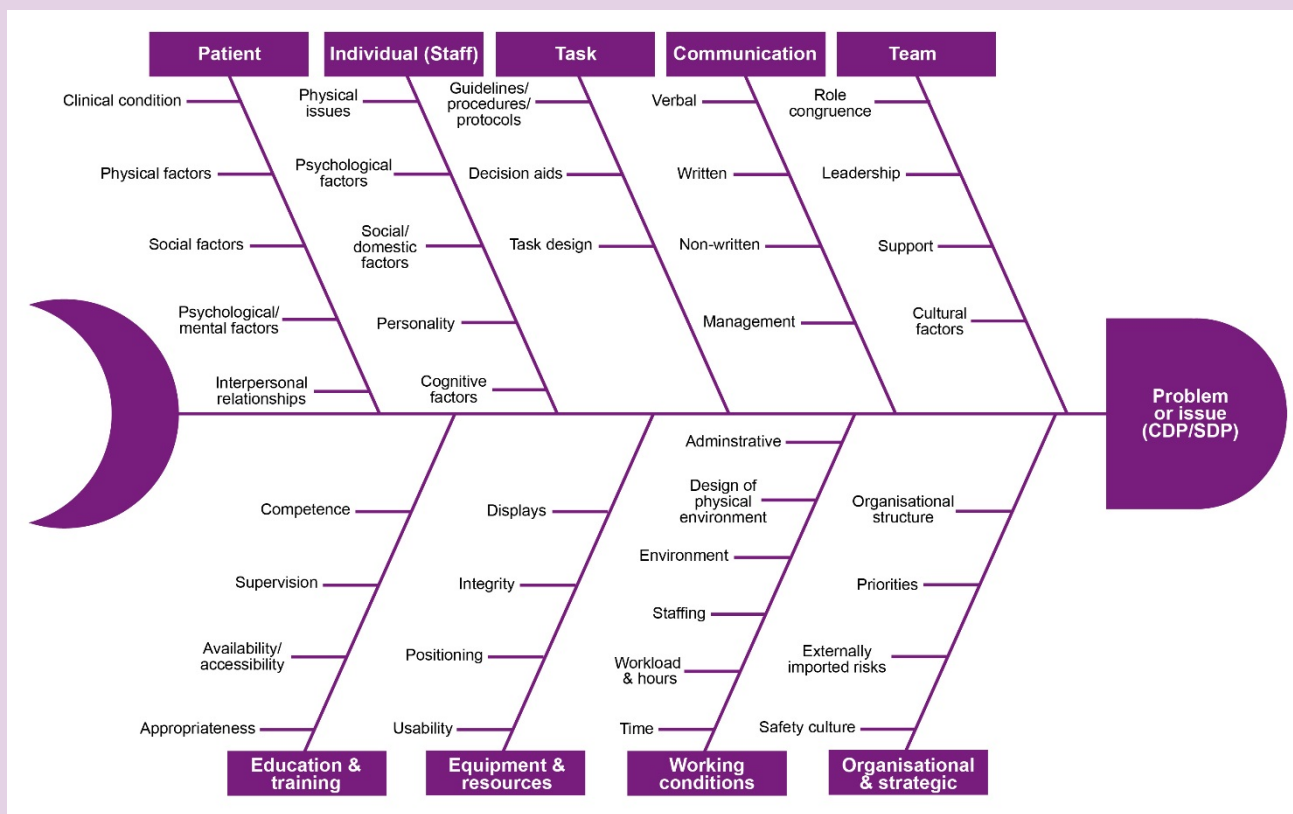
Patient
Clinical condition
Physical factors
Social factors
Psychological/ mental factors
Interpersonal relationships

Individual (Staff)
Physical issues
Psychological factors
Social/ domestic factors
Personality
Cognitive factors

Task
Guidelines/ procedures/ protocols
Decision aids
Task design

Communication
Verbal
Written
Non-written
Management

Team
Role congruence
Leadership
Support
Cultural factors

Problem or issue (CDP/SDP)

Competence
Supervision
Availability/ accessibility
Appropriateness
Education & training

Displays
Integrity
Positioning
Usability
Equipment & resources

Adminstrative
Design of physical environment
Environment
Staffing
Workload & hours
Time
Working conditions

Organisational structure
Priorities
Externally imported risks
Safety culture
Organisational & strategic